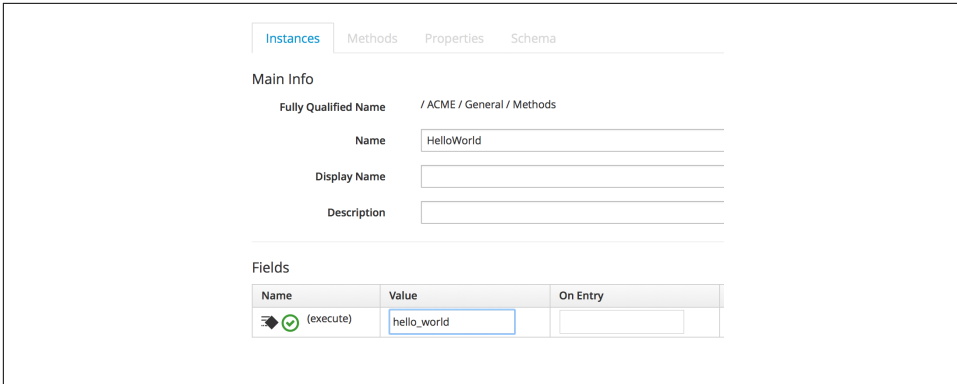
Instances Methods Properties Schema

Main Info

Fully Qualified Name / ACME / General / Methods

Name HelloWorld

Display Name

Description

Fields

| Name | Value | On Entry |
|---|---|---|
| (execute) | hello_world | |